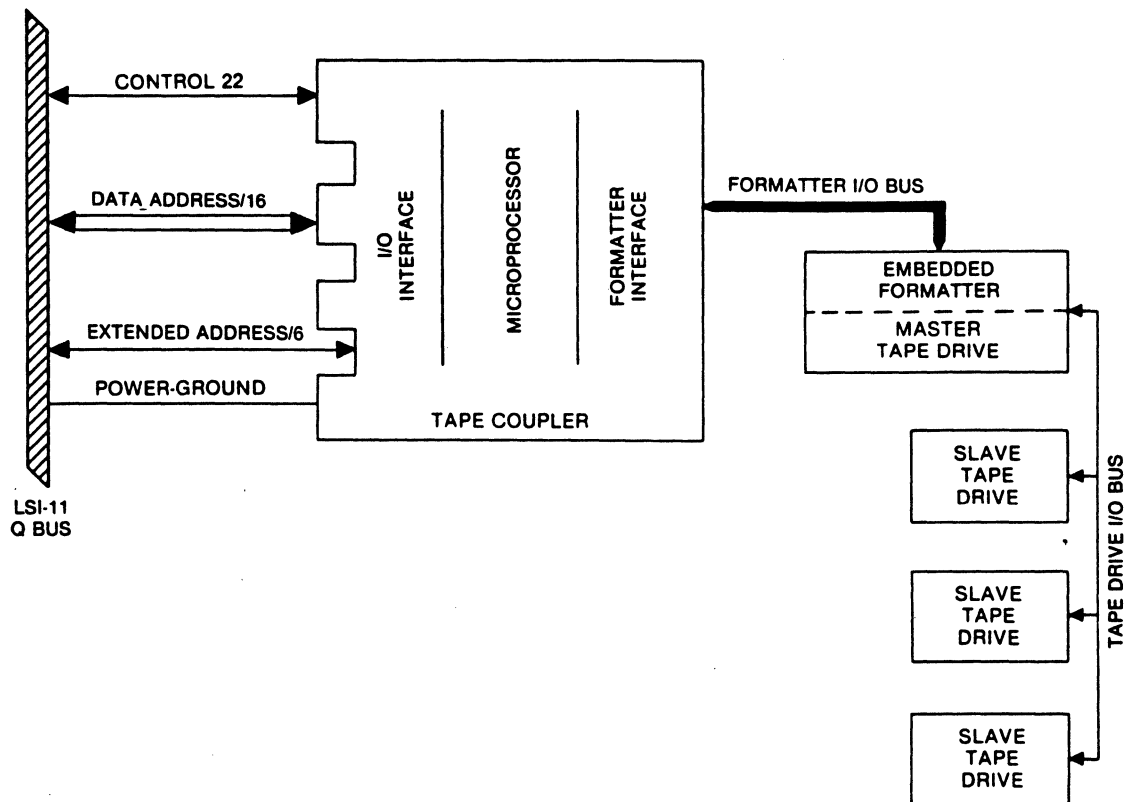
CONTROL 22

DATA_ADDRESS/16

EXTENDED ADDRESS/6

POWER-GROUND

LSI-11
Q BUS

I/O
INTERFACE

MICROPROCESSOR

FORMATTER
INTERFACE

TAPE COUPLER

FORMATTER I/O BUS

EMBEDDED
FORMATTER

MASTER
TAPE DRIVE

SLAVE
TAPE
DRIVE

SLAVE
TAPE
DRIVE

SLAVE
TAPE
DRIVE

TAPE DRIVE I/O BUS